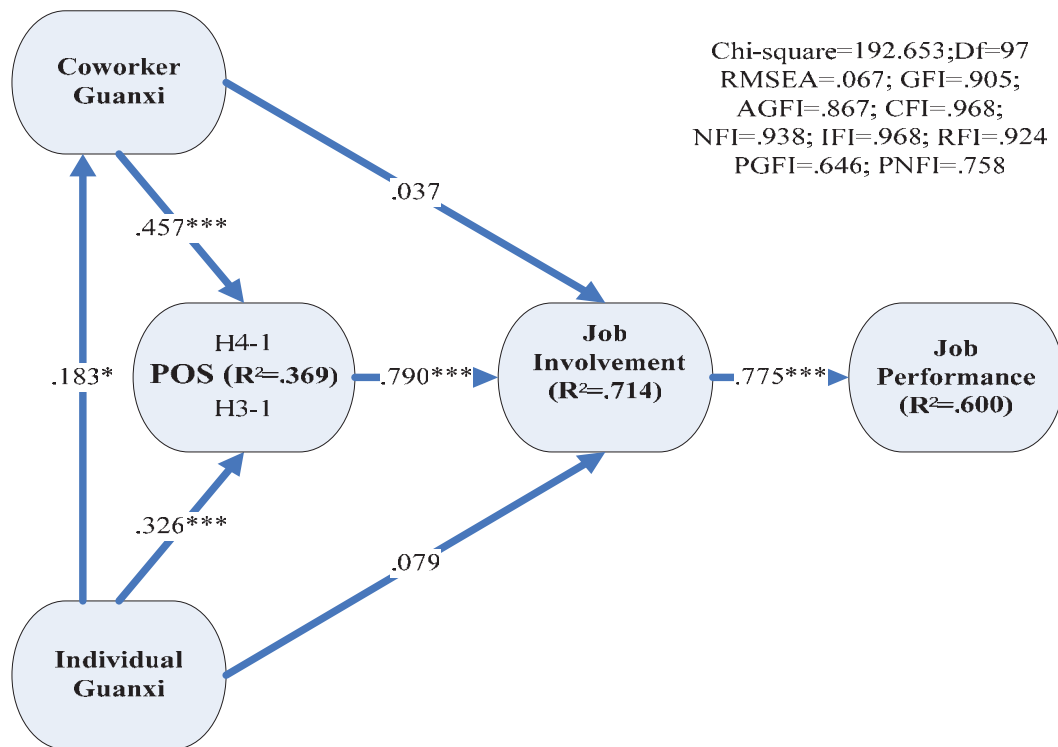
Coworker Guanxi

Chi-square=192.653;Df=97
RMSEA=.067; GFI=.905;
AGFI=.867; CFI=.968;
NFI=.938; IFI=.968; RFI=.924
PGFI=.646; PNFI=.758

.037

.457***

H4-1
POS ($R^2$=.369)
H3-1

.790***

Job Involvement ($R^2$=.714)

.775***

Job Performance ($R^2$=.600)

.183*

.326***

.079

Individual Guanxi